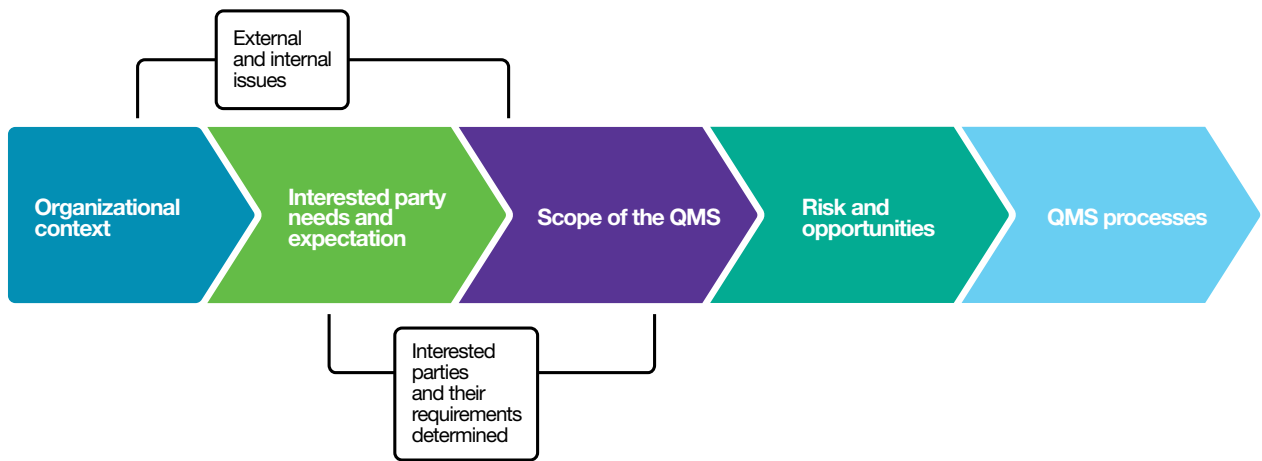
External and internal issues

Organizational context

Interested party needs and expectation

Scope of the QMS

Risk and opportunities

QMS processes

Interested parties and their requirements determined